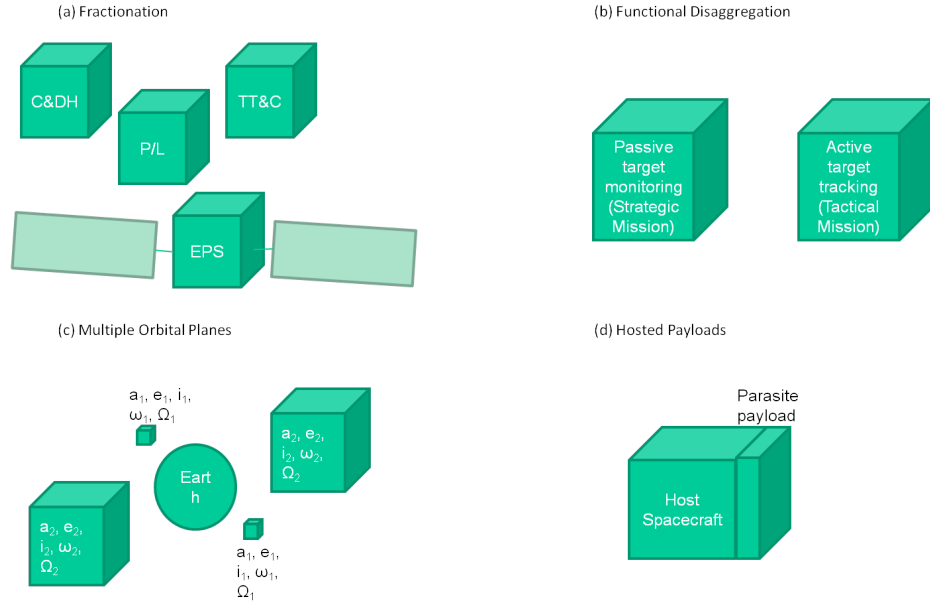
(a) Fractionation

C&DH

P/L

TT&C

EPS

(b) Functional Disaggregation

Passive target monitoring (Strategic Mission)

Active target tracking (Tactical Mission)

(c) Multiple Orbital Planes

$a_1$, $e_1$, $i_1$, $\omega_1$, $\Omega_1$

$a_2$, $e_2$, $i_2$, $\omega_2$, $\Omega_2$

Earth

$a_2$, $e_2$, $i_2$, $\omega_2$, $\Omega_2$

$a_1$, $e_1$, $i_1$, $\omega_1$, $\Omega_1$

(d) Hosted Payloads

Parasite payload

Host Spacecraft